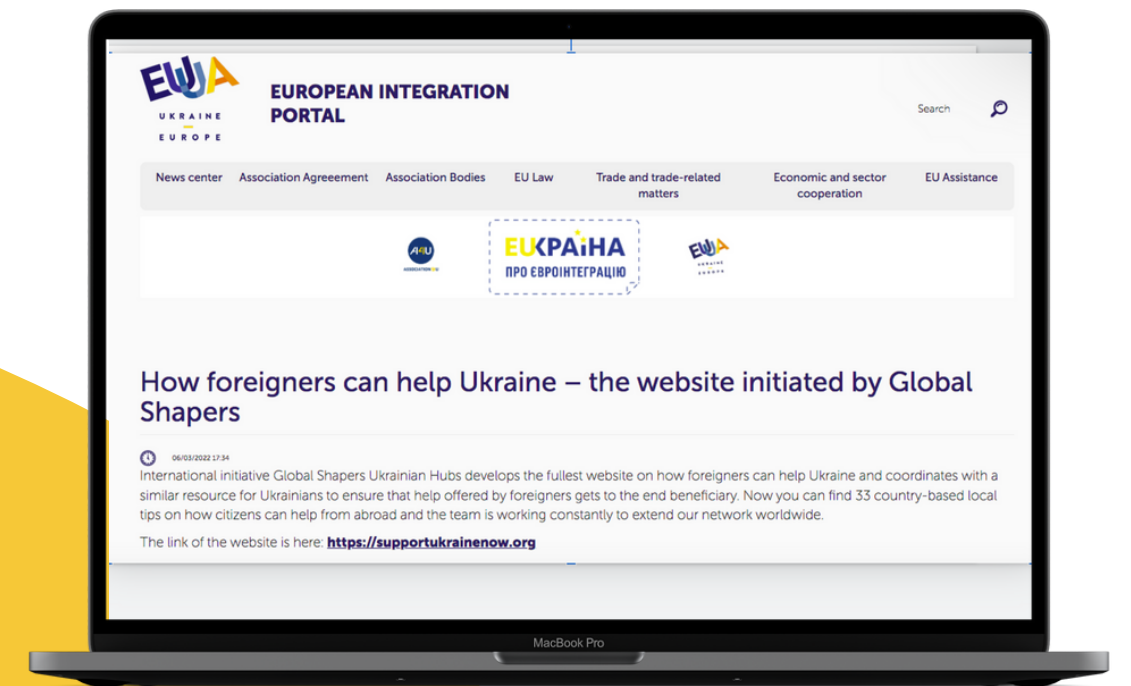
EUUA
UKRAINE
EUROPE

EUROPEAN INTEGRATION PORTAL

Search

News center
Association Agreement
Association Bodies
EU Law
Trade and trade-related matters
Economic and sector cooperation
EU Assistance

AAU
ASSOCIATION 4U

EUКРАЇНА
ПРО ЄВРОІНТЕГРАЦІЮ

EUUA
UKRAINE
EUROPE

How foreigners can help Ukraine – the website initiated by Global Shapers

06/03/2022 17:34

International initiative Global Shapers Ukrainian Hubs develops the fullest website on how foreigners can help Ukraine and coordinates with a similar resource for Ukrainians to ensure that help offered by foreigners gets to the end beneficiary. Now you can find 33 country-based local tips on how citizens can help from abroad and the team is working constantly to extend our network worldwide.

The link of the website is here: https://supportukrainenow.org

MacBook Pro